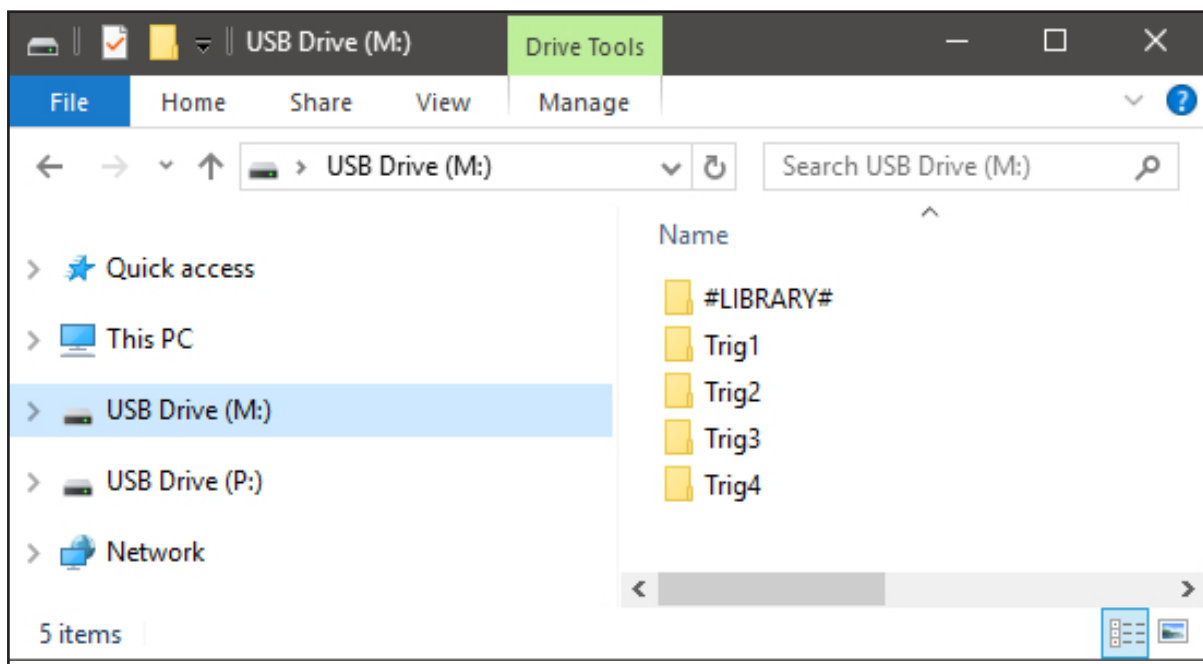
USB Drive (M:)

Drive Tools

File Home Share View Manage

USB Drive (M:)

Search USB Drive (M:)

Quick access

This PC

USB Drive (M:)

USB Drive (P:)

Network

Name

#LIBRARY#

Trig1

Trig2

Trig3

Trig4

5 items